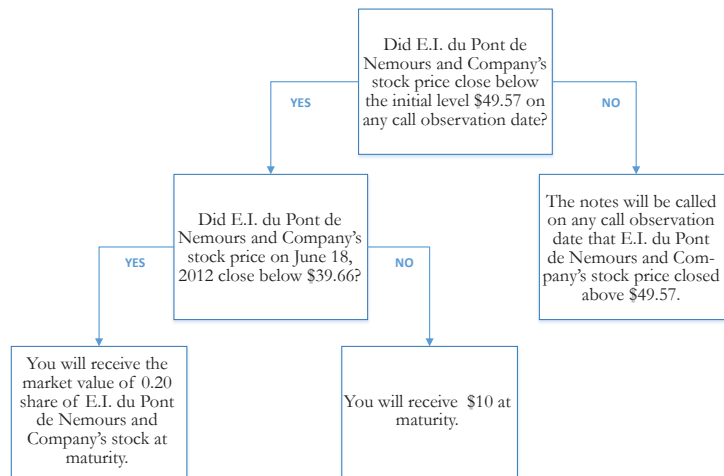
Did E.I. du Pont de Nemours and Company's stock price close below the initial level \$49.57 on any call observation date?

YES

NO

Did E.I. du Pont de Nemours and Company's stock price on June 18, 2012 close below \$39.66?

The notes will be called on any call observation date that E.I. du Pont de Nemours and Company's stock price closed above \$49.57.

YES

NO

You will receive the market value of 0.20 share of E.I. du Pont de Nemours and Company's stock at maturity.

You will receive \$10 at maturity.